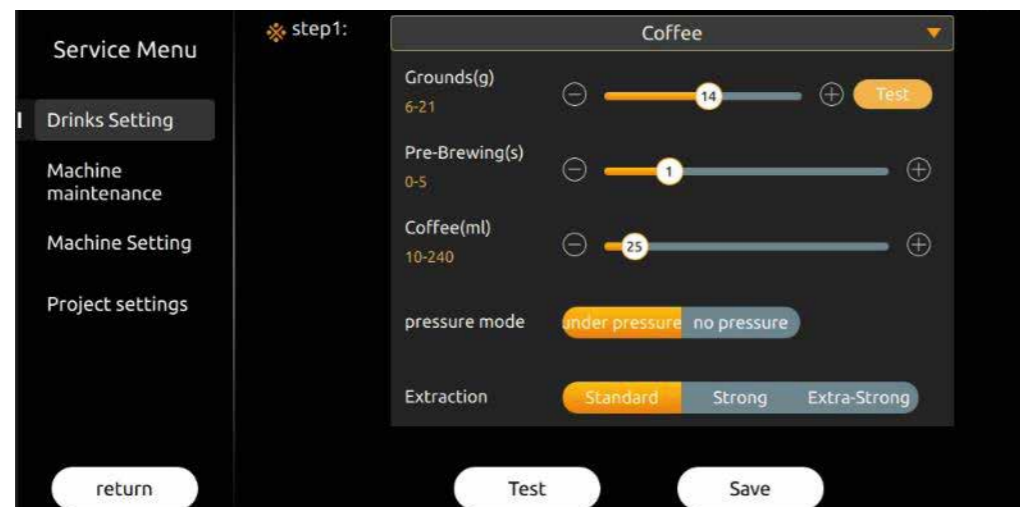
Service Menu

Drinks Setting

Machine maintenance

Machine Setting

Project settings

step1:

Coffee

Grounds(g)
6-21

14

Test

Pre-Brewing(s)
0-5

1

Coffee(ml)
10-240

25

pressure mode

under pressure

no pressure

Extraction

Standard

Strong

Extra-Strong

return

Test

Save